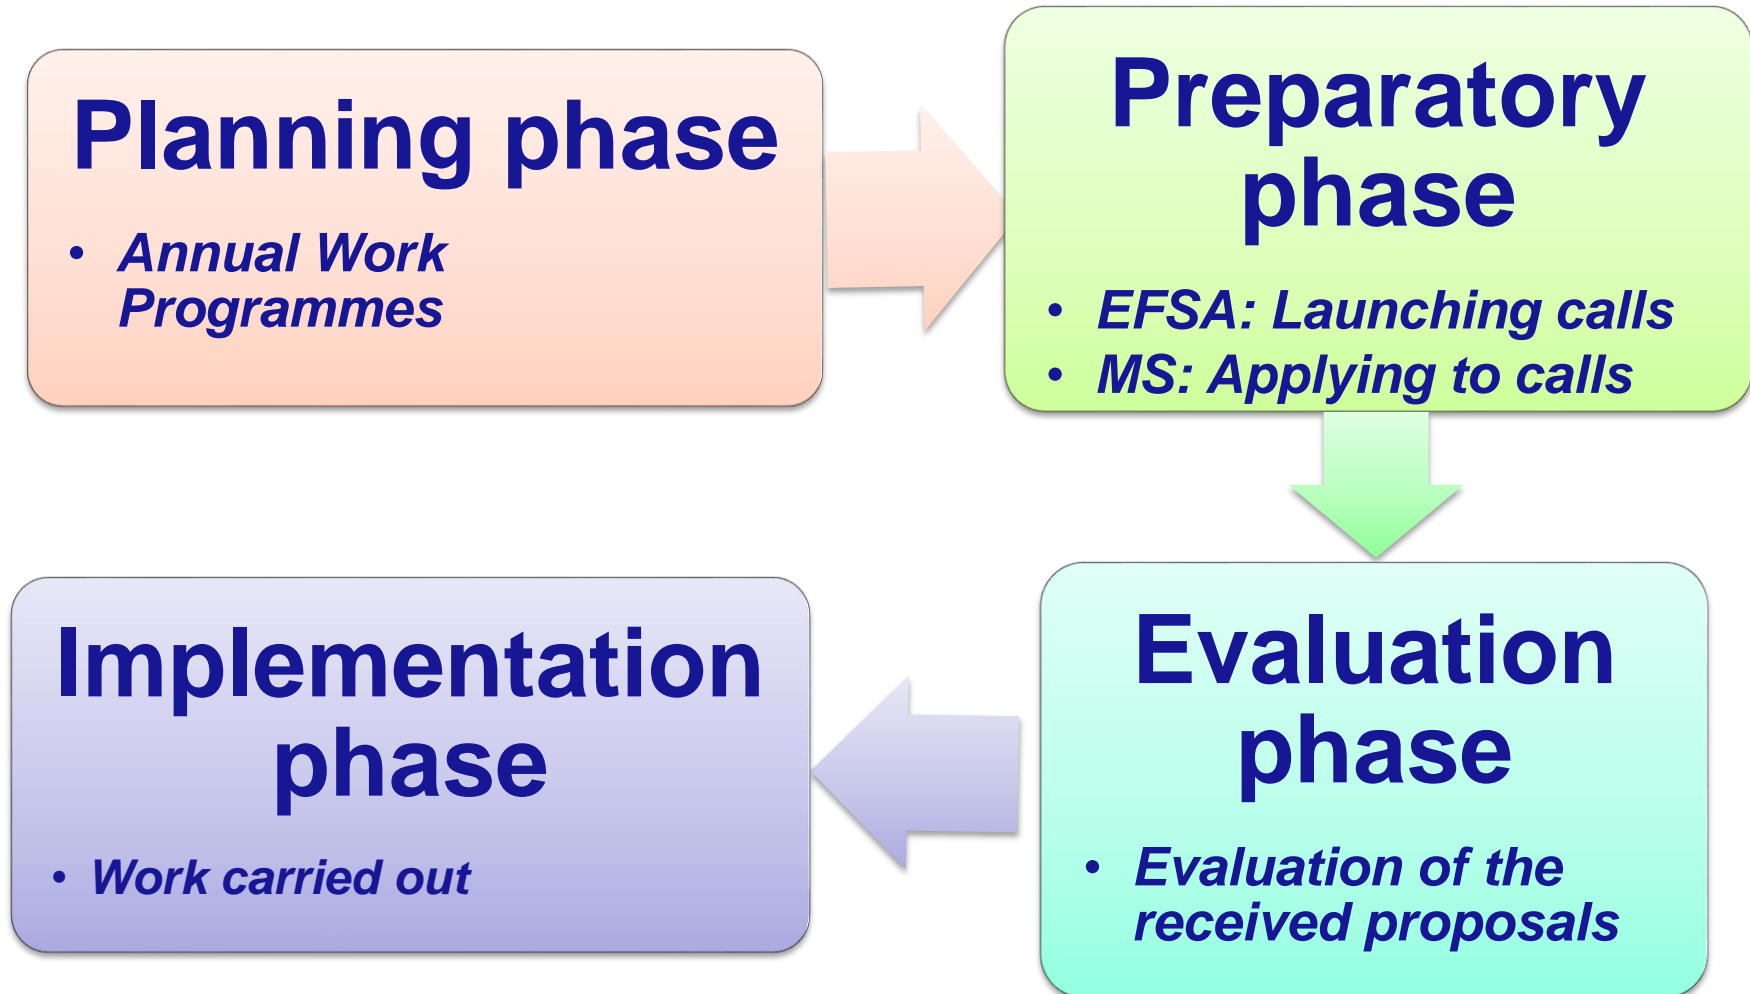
Planning phase

- Annual Work Programmes

Preparatory phase

- EFSA: Launching calls
- MS: Applying to calls

Evaluation phase

- Evaluation of the received proposals

Implementation phase

- Work carried out